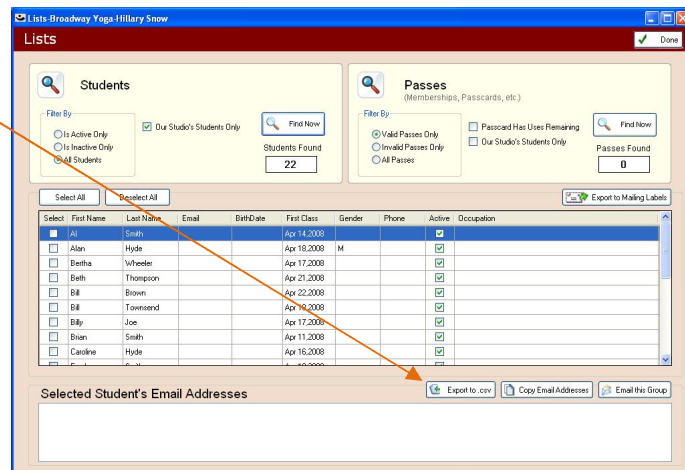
Lists-Broadway Yoga-Hillary Snow

Lists

Done

Students

Filter By

Is Active Only

Is Inactive Only

All Students

Our Studio's Students Only

Find Now

Students Found

22

Passes

(Memberships, Passcards, etc.)

Filter By

Valid Passes Only

Invalid Passes Only

All Passes

Passcard Has Uses Remaining

Our Studio's Students Only

Find Now

Passes Found

0

Select All

Deselect All

Export to Mailing Labels

| Select | First Name | Last Name | Email | BirthDate | First Class | Gender | Phone | Active | Occupation |
|---|---|---|---|---|---|---|---|---|---|
| | Al | Smith | | | Apr 14,2008 | | | ✓ | |
| | Alan | Hyde | | | Apr 18,2008 | M | | ✓ | |
| | Bertha | Wheeler | | | Apr 17,2008 | | | ✓ | |
| | Beth | Thompson | | | Apr 21,2008 | | | ✓ | |
| | Bill | Brown | | | Apr 22,2008 | | | ✓ | |
| | Bill | Townsend | | | Apr 18,2008 | | | ✓ | |
| | Billy | Joe | | | Apr 17,2008 | | | ✓ | |
| | Brian | Smith | | | Apr 11,2008 | | | ✓ | |
| | Caroline | Hyde | | | Apr 16,2008 | | | ✓ | |

Selected Student's Email Addresses

Export to .csv

Copy Email Addresses

Email this Group